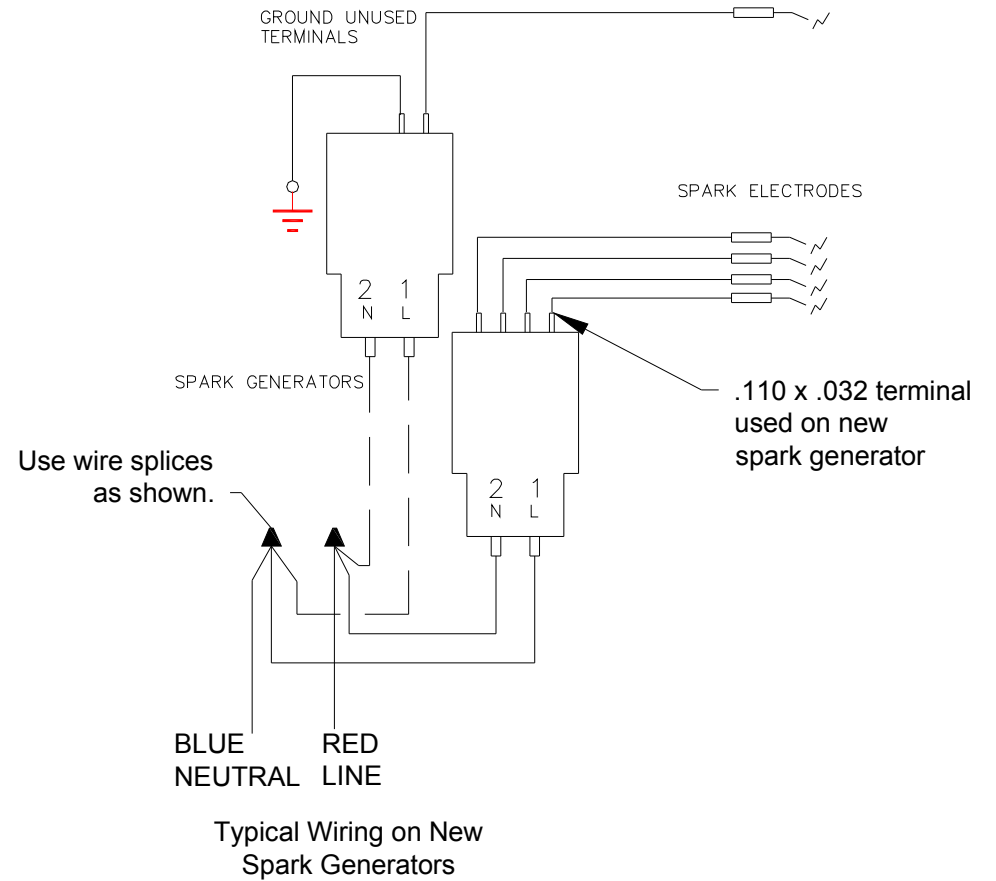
GROUND UNUSED TERMINALS

SPARK ELECTRODES

2 N 1 L

SPARK GENERATORS

.110 x .032 terminal used on new spark generator

Use wire splices as shown.

2 N 1 L

BLUE NEUTRAL

RED LINE

Typical Wiring on New Spark Generators